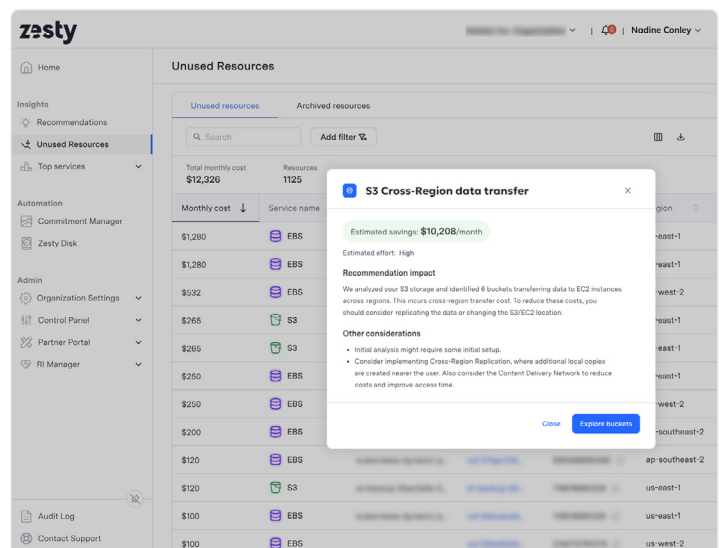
zesty

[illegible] | 0 | Nadine Conley

Home

Insights
Recommendations
Unused Resources
Top services

Automation
Commitment Manager
Zesty Disk

Admin
Organization Settings
Control Panel
Partner Portal
RI Manager

Audit Log
Contact Support

Unused Resources

Unused resources | Archived resources

Search | Add filter

Total monthly cost
$12,326

Resources
1125

| Monthly cost | Service name | | | Region |
|---|---|---|---|---|
| $1,280 | EBS | | | -east-1 |
| $1,280 | EBS | | | -east-1 |
| $532 | EBS | | | -west-2 |
| $265 | S3 | | | -east-1 |
| $265 | S3 | | | -east-1 |
| $250 | EBS | | | -east-1 |
| $250 | EBS | | | -west-2 |
| $200 | EBS | | | ap-southeast-2 |
| $120 | EBS | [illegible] | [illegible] | ap-southeast-2 |
| $120 | S3 | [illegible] | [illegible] | us-east-1 |
| $100 | EBS | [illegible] | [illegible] | us-east-1 |
| $100 | EBS | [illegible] | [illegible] | us-west-2 |

S3 Cross-Region data transfer

Estimated savings: $10,208/month

Estimated effort: High

Recommendation impact

We analyzed your S3 storage and identified 6 buckets transferring data to EC2 instances across regions. This incurs cross-region transfer cost. To reduce these costs, you should consider replicating the data or changing the S3/EC2 location.

Other considerations

• Initial analysis might require some initial setup.
• Consider implementing Cross-Region Replication, where additional local copies are created nearer the user. Also consider the Content Delivery Network to reduce costs and improve access time.

Close | Explore buckets